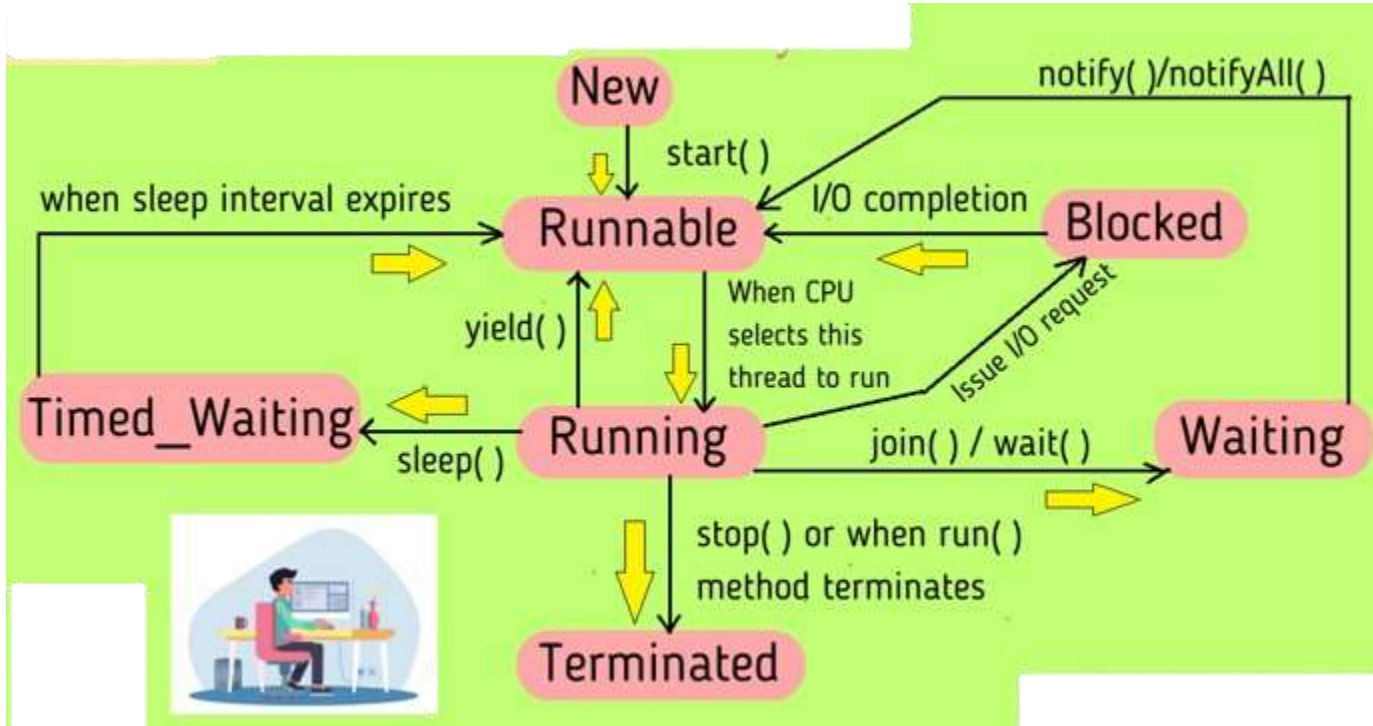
New

notify( )/notifyAll( )

start( )

when sleep interval expires

Runnable

I/O completion

Blocked

When CPU selects this thread to run

Issue I/O request

yield( )

Timed_Waiting

Running

Waiting

sleep( )

join( ) / wait( )

stop( ) or when run( ) method terminates

Terminated